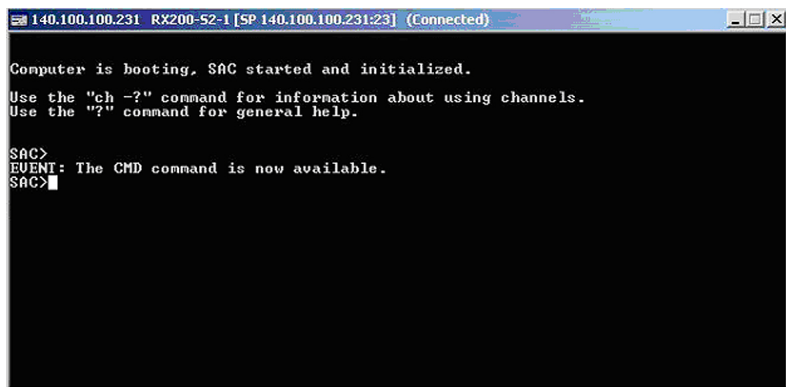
140.100.100.231 RX200-S2-1 [SP 140.100.100.231:23] (Connected)

Computer is booting, SAC started and initialized.

Use the "ch -?" command for information about using channels.
Use the "?" command for general help.

SAC>
EVENT: The CMD command is now available.
SAC>